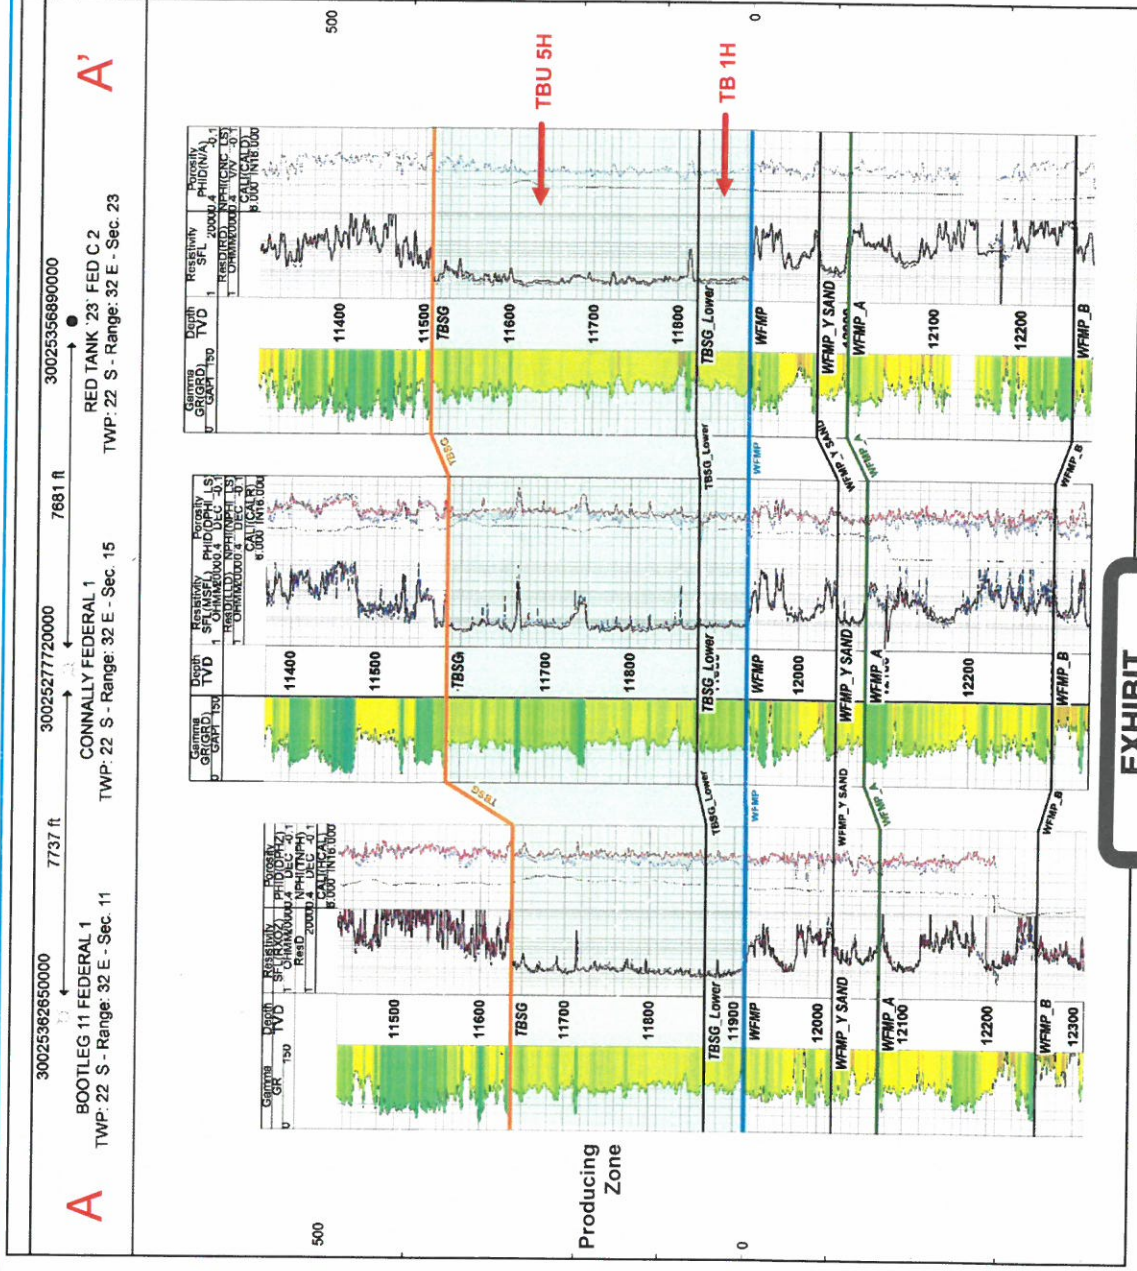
A

30025362650000
BOOTLEG 11 FEDERAL 1
TWP: 22 S - Range: 32 E - Sec. 11

7737 ft

30025277720000
CONNALLY FEDERAL 1
TWP: 22 S - Range: 32 E - Sec. 15

7681 ft

30025356890000
RED TANK '23' FED C 2
TWP: 22 S - Range: 32 E - Sec. 23

A'

TBU 5H

TB 1H

Producing Zone

500

0

500

0

Gamma GR 150
Depth TVD
Resistivity SFL OHMM ResD
Porosity PHID DEC NPHI(TNPH) DEC CALI(CALI) IN

11500
11600
TBSG
11700
11800
TBSG_Lower
11900
WFMP
12000
WFMP_Y SAND
WFMP_A
12100
12200
WFMP_B
12300

Gamma GR(GRD) GAPI 150
Depth TVD
Resistivity SFL(MSFL) OHMM ResD(LLD) OHMM
Porosity PHID(DPHI_LS) DEC NPHI(NPH_LS) DEC CALI(CALR) IN

11400
11500
TBSG
11700
11800
TBSG_Lower
WFMP
12000
WFMP_Y SAND
WFMP_A
12200
WFMP_B

Gamma GR(GRD) GAPI 150
Depth TVD
Resistivity SFL OHMM ResD(RD) OHMM
Porosity PHID(N/A) NPHI(CNC_SS) CALI(CALD) IN

11400
11500
TBSG
11600
11700
11800
TBSG_Lower
WFMP
WFMP_Y SAND
WFMP_A
12100
12200
WFMP_B

TBSG
TBSG
TBSG_Lower
TBSG_Lower
WFMP
WFMP
WFMP_Y SAND
WFMP_Y SAND
WFMP_A
WFMP_A
WFMP_B
WFMP_B

EXHIBIT